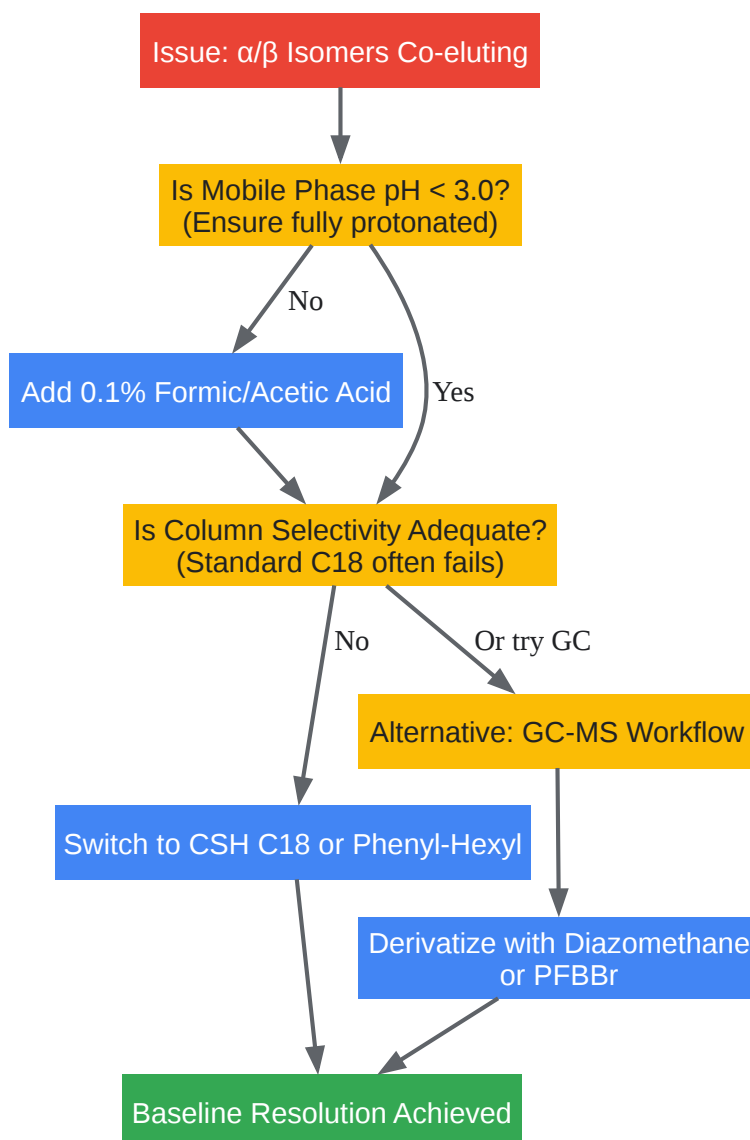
Issue: α/β Isomers Co-eluting

Is Mobile Phase pH < 3.0?
(Ensure fully protonated)

No

Add 0.1% Formic/Acetic Acid

Yes

Is Column Selectivity Adequate?
(Standard C18 often fails)

No

Or try GC

Alternative: GC-MS Workflow

Switch to CSH C18 or Phenyl-Hexyl

Derivatize with Diazomethane
or PFBBr

Baseline Resolution Achieved